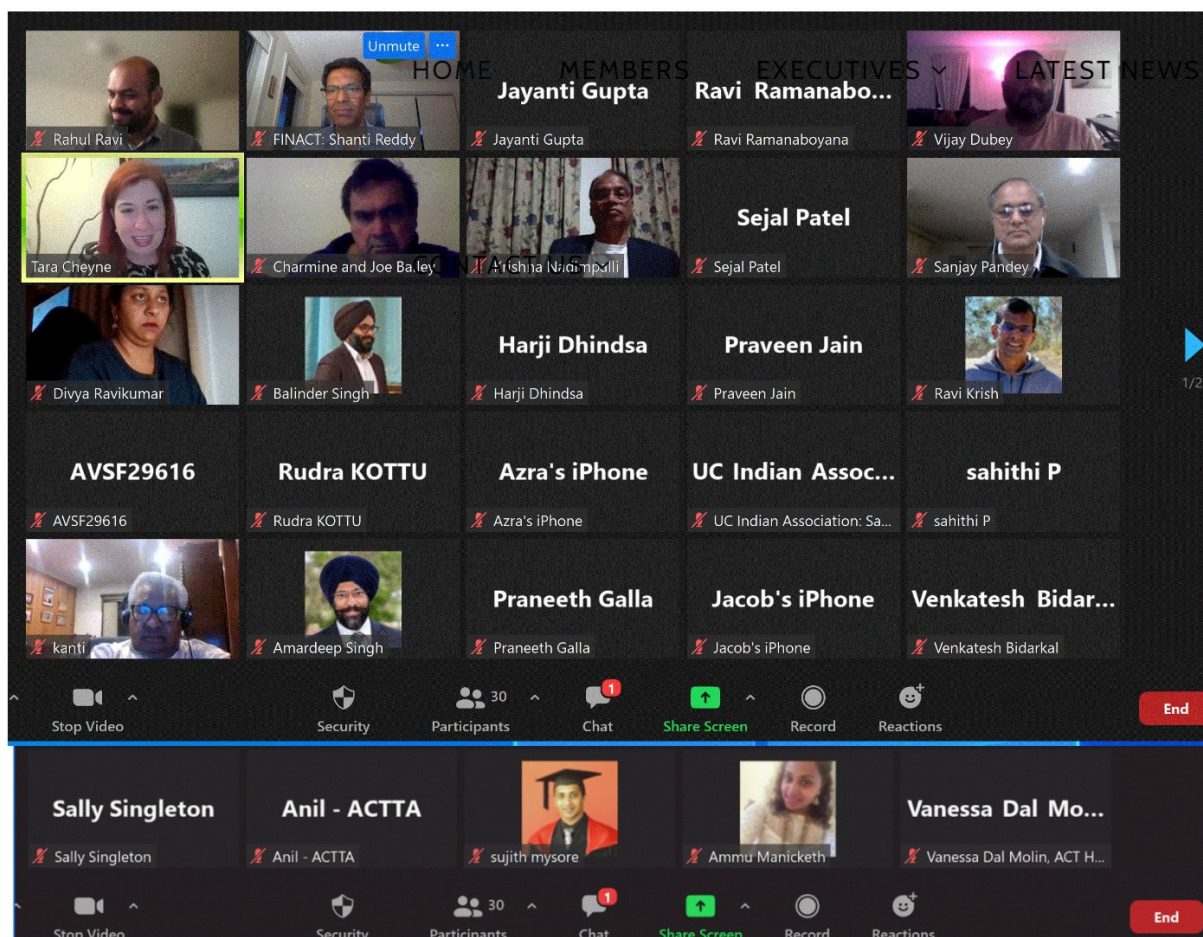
HOME MEMBERS EXECUTIVES LATEST NEWS

Unmute ···

Rahul Ravi
FINACT: Shanti Reddy
Jayanti Gupta
Jayanti Gupta
Ravi Ramanabo...
Ravi Ramanaboyana
Vijay Dubey

Tara Cheyne
Charmine and Joe Bailey
CONTACT US
Krishna Nadimpalli
Sejal Patel
Sejal Patel
Sanjay Pandey

Divya Ravikumar
Balinder Singh
Harji Dhindsa
Harji Dhindsa
Praveen Jain
Praveen Jain
Ravi Krish

1/2

AVSF29616
AVSF29616
Rudra KOTTU
Rudra KOTTU
Azra's iPhone
Azra's iPhone
UC Indian Assoc...
UC Indian Association: Sa...
sahithi P
sahithi P

kanti
Amardeep Singh
Praneeth Galla
Praneeth Galla
Jacob's iPhone
Jacob's iPhone
Venkatesh Bidar...
Venkatesh Bidarkal

Stop Video Security 30 Participants 1 Chat Share Screen Record Reactions End

Sally Singleton
Sally Singleton
Anil - ACTTA
Anil - ACTTA
sujith mysore
Ammu Manicketh
Vanessa Dal Mo...
Vanessa Dal Molin, ACT H...

Stop Video Security 30 Participants 1 Chat Share Screen Record Reactions End